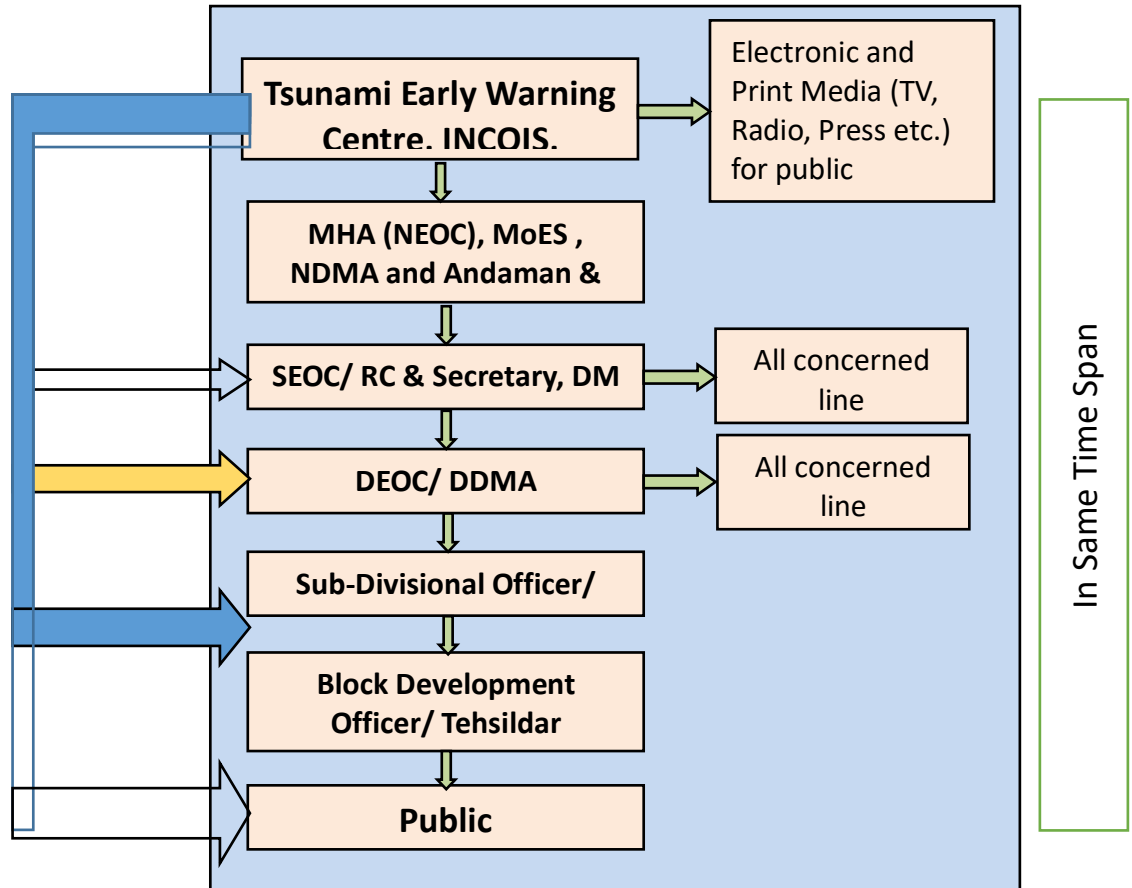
Tsunami Early Warning Centre, INCOIS,

Electronic and Print Media (TV, Radio, Press etc.) for public

MHA (NEOC), MoES , NDMA and Andaman &

SEOC/ RC & Secretary, DM

All concerned line

DEOC/ DDMA

All concerned line

Sub-Divisional Officer/

Block Development Officer/ Tehsildar

Public

In Same Time Span